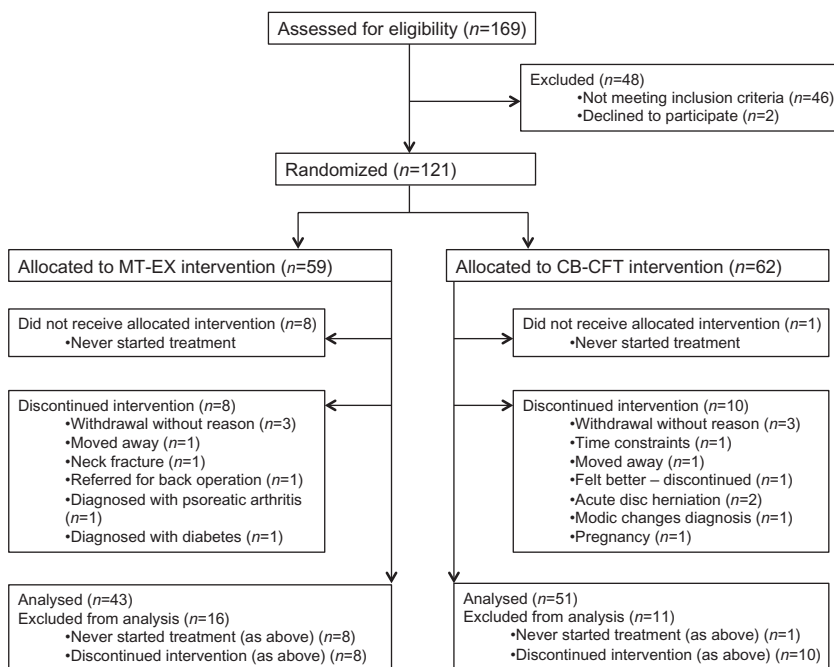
Assessed for eligibility (n=169)

Excluded (n=48)
•Not meeting inclusion criteria (n=46)
•Declined to participate (n=2)

Randomized (n=121)

Allocated to MT-EX intervention (n=59)

Did not receive allocated intervention (n=8)
•Never started treatment

Discontinued intervention (n=8)
•Withdrawal without reason (n=3)
•Moved away (n=1)
•Neck fracture (n=1)
•Referred for back operation (n=1)
•Diagnosed with psoreatic arthritis (n=1)
•Diagnosed with diabetes (n=1)

Analysed (n=43)
Excluded from analysis (n=16)
•Never started treatment (as above) (n=8)
•Discontinued intervention (as above) (n=8)

Allocated to CB-CFT intervention (n=62)

Did not receive allocated intervention (n=1)
•Never started treatment

Discontinued intervention (n=10)
•Withdrawal without reason (n=3)
•Time constraints (n=1)
•Moved away (n=1)
•Felt better – discontinued (n=1)
•Acute disc herniation (n=2)
•Modic changes diagnosis (n=1)
•Pregnancy (n=1)

Analysed (n=51)
Excluded from analysis (n=11)
•Never started treatment (as above) (n=1)
•Discontinued intervention (as above) (n=10)